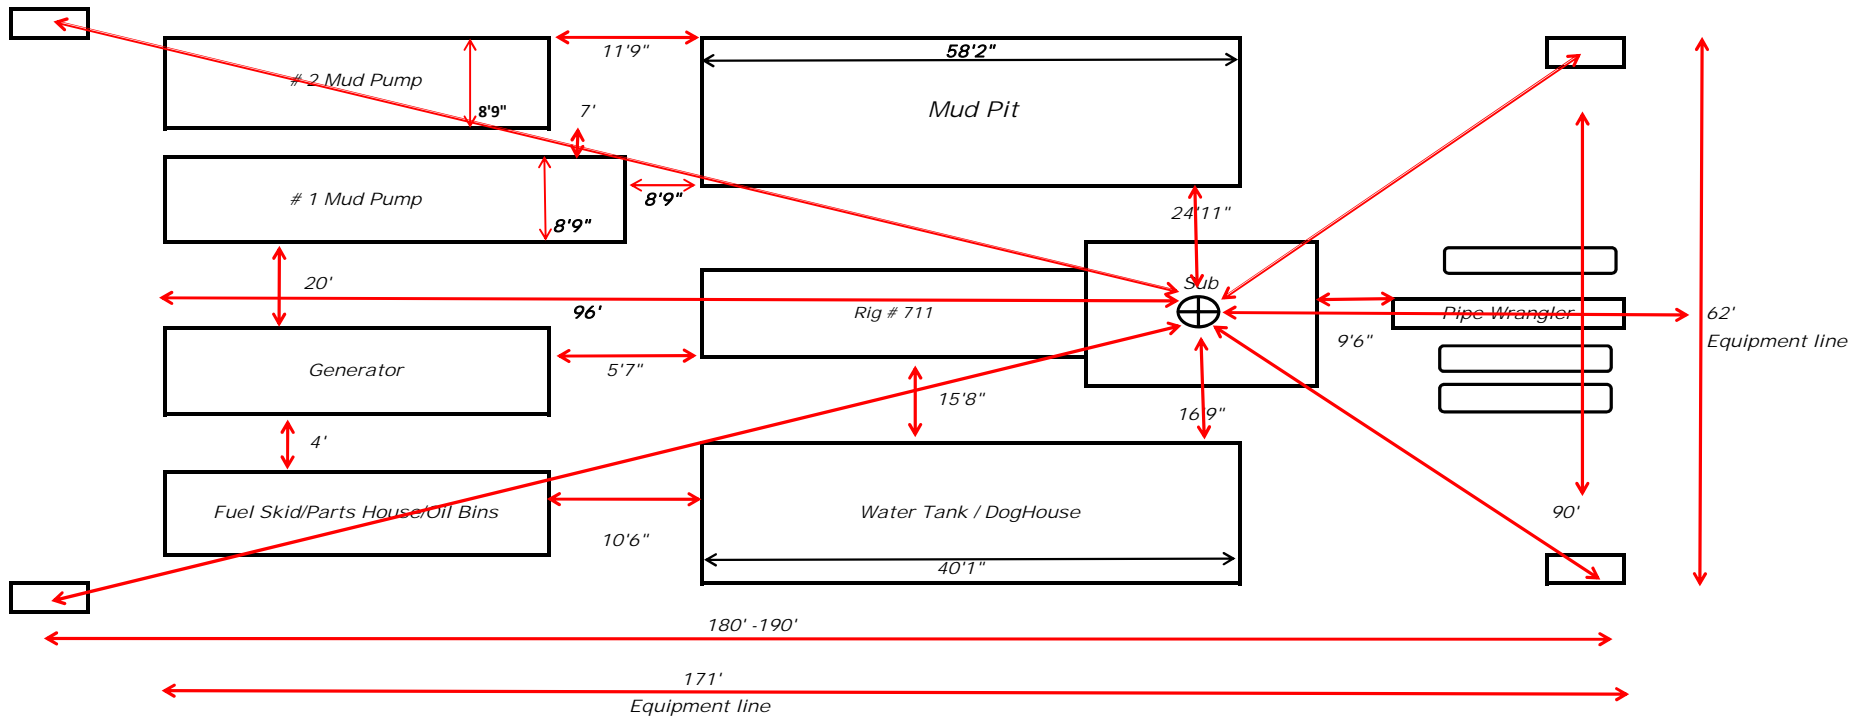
# 2 Mud Pump

8'9"

11'9"

58'2"

Mud Pit

7'

# 1 Mud Pump

8'9"

8'9"

24'11"

20'

Sub

96'

Rig # 711

Pipe Wrangler

62'

Equipment line

9'6"

Generator

5'7"

15'8"

16'9"

4'

Fuel Skid/Parts House/Oil Bins

Water Tank / DogHouse

90'

10'6"

40'1"

180' -190'

171'

Equipment line